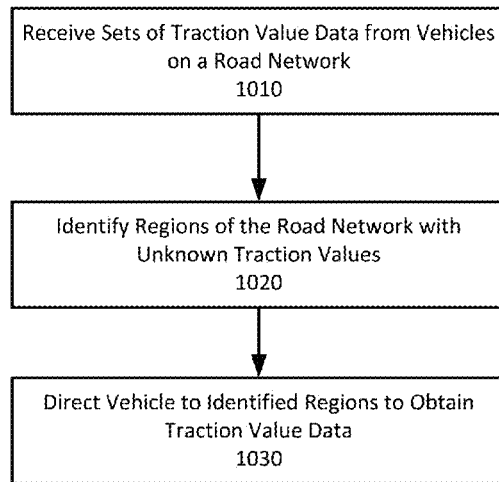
Receive Sets of Traction Value Data from Vehicles on a Road Network
1010

Identify Regions of the Road Network with Unknown Traction Values
1020

Direct Vehicle to Identified Regions to Obtain Traction Value Data
1030